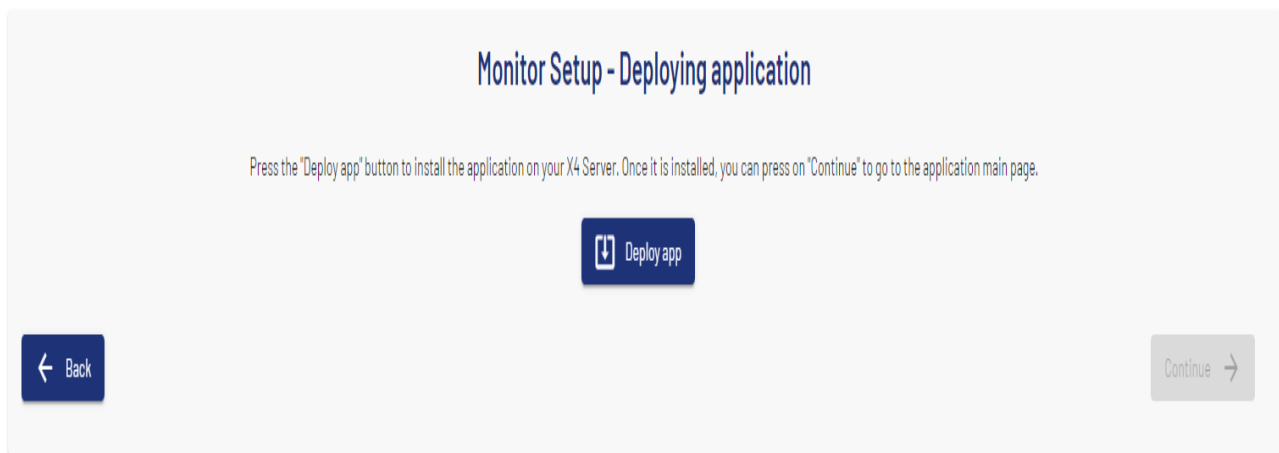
Monitor Setup - Deploying application

Press the "Deploy app" button to install the application on your X4 Server. Once it is installed, you can press on "Continue" to go to the application main page.

Deploy app

Back

Continue